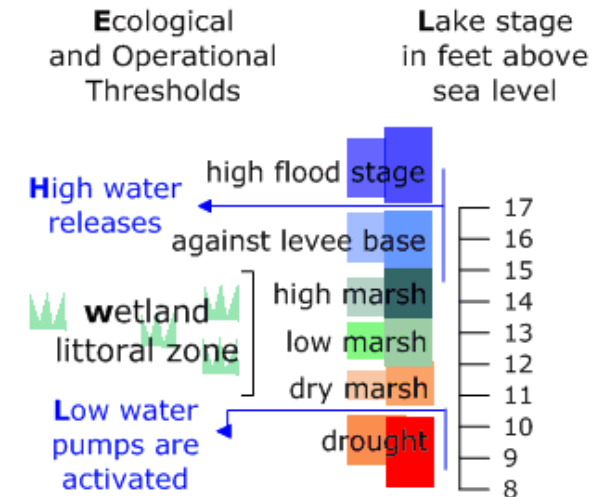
Ecological and Operational Thresholds

Lake stage in feet above sea level

high flood stage

High water releases

against levee base

high marsh

wetland littoral zone

low marsh

dry marsh

Low water pumps are activated

drought

17
16
15
14
13
12
11
10
9
8